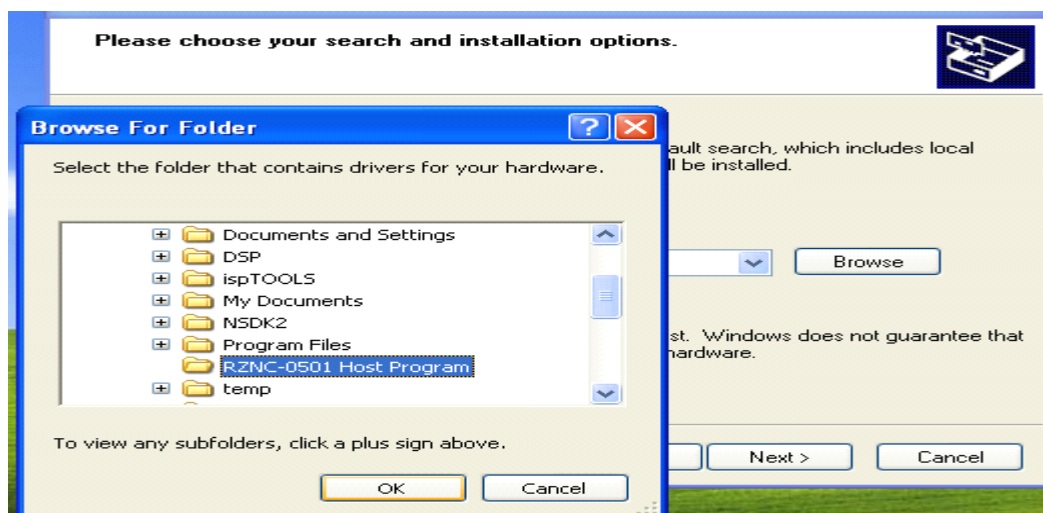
Please choose your search and installation options.

Browse For Folder

Select the folder that contains drivers for your hardware.

Documents and Settings
DSP
ispTOOLS
My Documents
NSDK2
Program Files
RZNC-0501 Host Program
temp

To view any subfolders, click a plus sign above.

OK
Cancel

ault search, which includes local
ll be installed.

Browse

st. Windows does not guarantee that
hardware.

Next >
Cancel